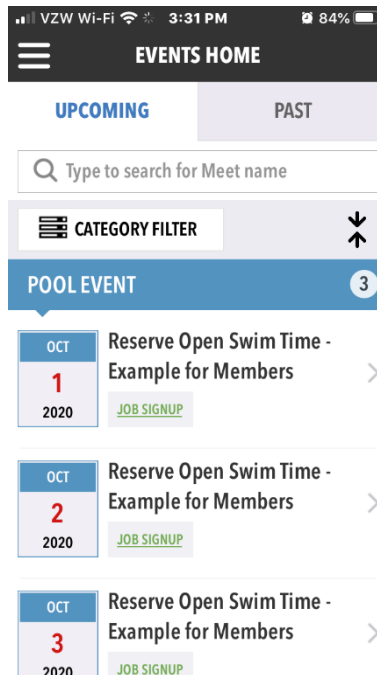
VZW Wi-Fi 3:31 PM 84%

EVENTS HOME

UPCOMING

PAST

Type to search for Meet name

CATEGORY FILTER

POOL EVENT 3

OCT
1
2020

Reserve Open Swim Time - Example for Members

JOB SIGNUP

OCT
2
2020

Reserve Open Swim Time - Example for Members

JOB SIGNUP

OCT
3
2020

Reserve Open Swim Time - Example for Members

JOB SIGNUP